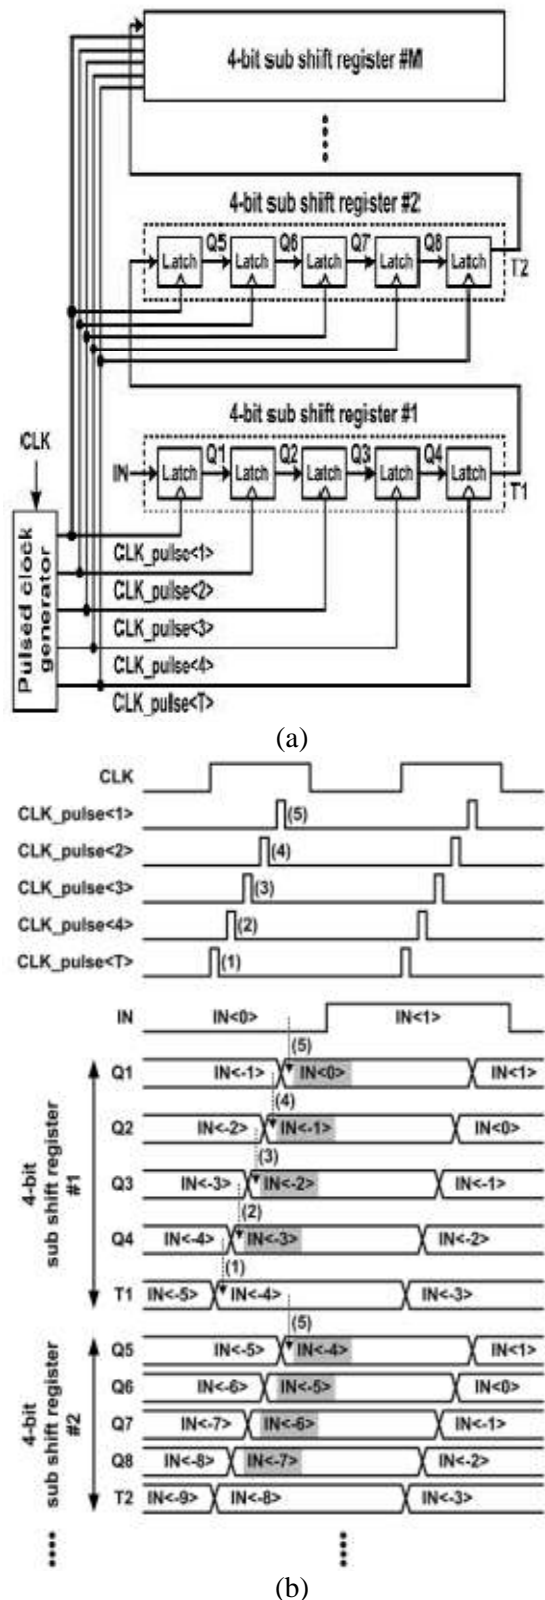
4-bit sub shift register #M

4-bit sub shift register #2

Latch Q5 Latch Q6 Latch Q7 Latch Q8 Latch T2

4-bit sub shift register #1

CLK

IN Latch Q1 Latch Q2 Latch Q3 Latch Q4 Latch T1

Pulsed clock generator

CLK_pulse<1>

CLK_pulse<2>

CLK_pulse<3>

CLK_pulse<4>

CLK_pulse<T>

(a)

CLK

CLK_pulse<1> (5)

CLK_pulse<2> (4)

CLK_pulse<3> (3)

CLK_pulse<4> (2)

CLK_pulse<T> (1)

IN IN<0> IN<1>

4-bit sub shift register #1

Q1 IN<-1> (5) IN<0> IN<1>

Q2 IN<-2> (4) IN<-1> IN<0>

Q3 IN<-3> (3) IN<-2> IN<-1>

Q4 IN<-4> (2) IN<-3> IN<-2>

T1 IN<-5> (1) IN<-4> IN<-3>

4-bit sub shift register #2

Q5 IN<-5> (5) IN<-4> IN<1>

Q6 IN<-6> IN<-5> IN<0>

Q7 IN<-7> IN<-6> IN<-1>

Q8 IN<-8> IN<-7> IN<-2>

T2 IN<-9> IN<-8> IN<-3>

(b)